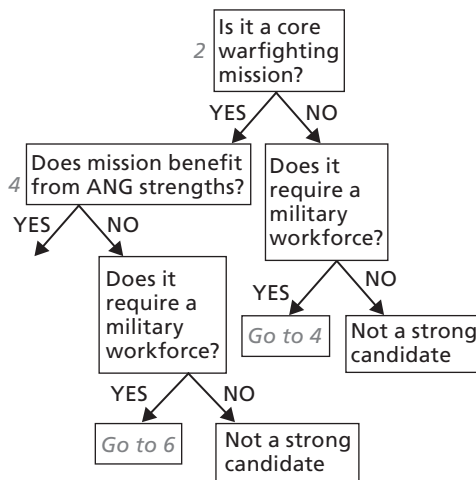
2

Is it a core warfighting mission?

YES

NO

4

Does mission benefit from ANG strengths?

Does it require a military workforce?

YES

NO

YES

NO

Does it require a military workforce?

Go to 4

Not a strong candidate

YES

NO

Go to 6

Not a strong candidate